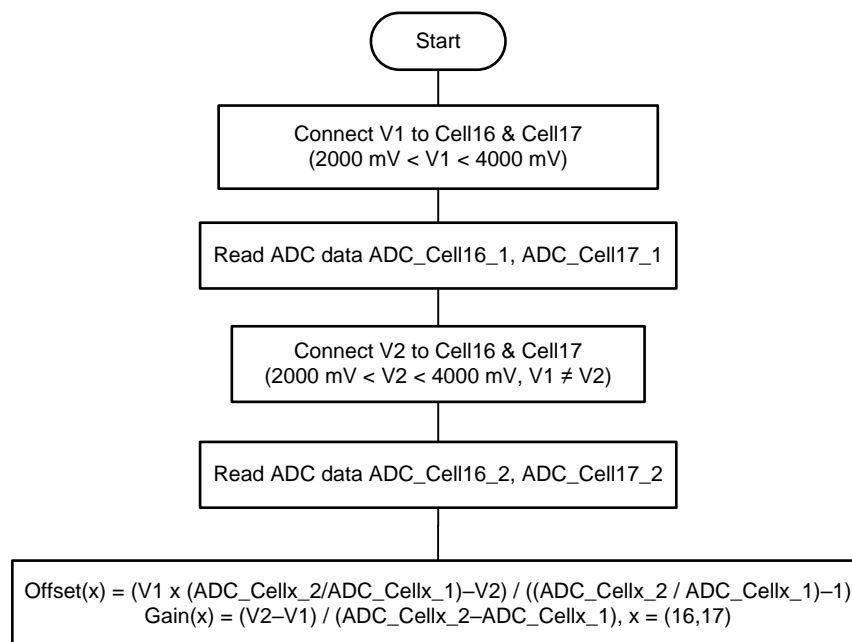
Start

Connect V1 to Cell16 & Cell17
(2000 mV < V1 < 4000 mV)

Read ADC data ADC_Cell16_1, ADC_Cell17_1

Connect V2 to Cell16 & Cell17
(2000 mV < V2 < 4000 mV, V1 ≠ V2)

Read ADC data ADC_Cell16_2, ADC_Cell17_2

Offset(x) = (V1 x (ADC_Cellx_2/ADC_Cellx_1)–V2) / ((ADC_Cellx_2 / ADC_Cellx_1)–1)
Gain(x) = (V2–V1) / (ADC_Cellx_2–ADC_Cellx_1), x = (16,17)